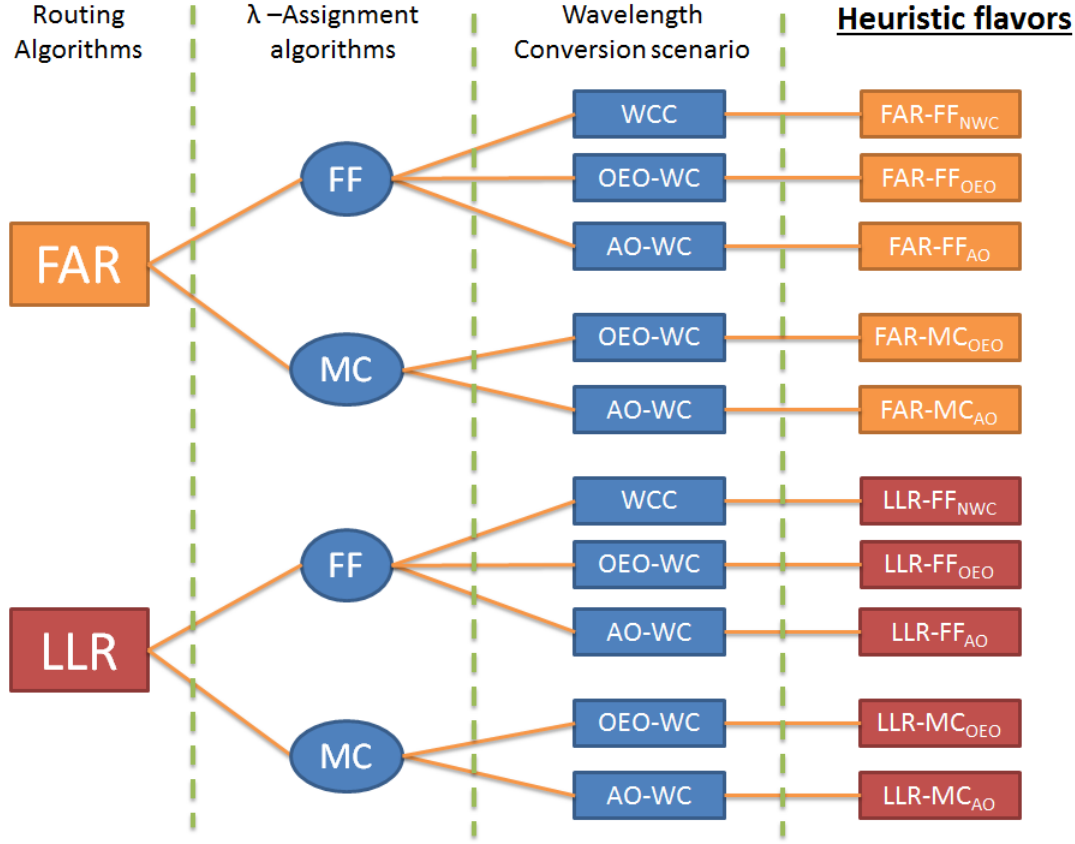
Routing Algorithms

λ –Assignment algorithms

Wavelength Conversion scenario

Heuristic flavors

FAR

FF

WCC

FAR-FF$_{NWC}$

OEO-WC

FAR-FF$_{OEO}$

AO-WC

FAR-FF$_{AO}$

MC

OEO-WC

FAR-MC$_{OEO}$

AO-WC

FAR-MC$_{AO}$

LLR

FF

WCC

LLR-FF$_{NWC}$

OEO-WC

LLR-FF$_{OEO}$

AO-WC

LLR-FF$_{AO}$

MC

OEO-WC

LLR-MC$_{OEO}$

AO-WC

LLR-MC$_{AO}$